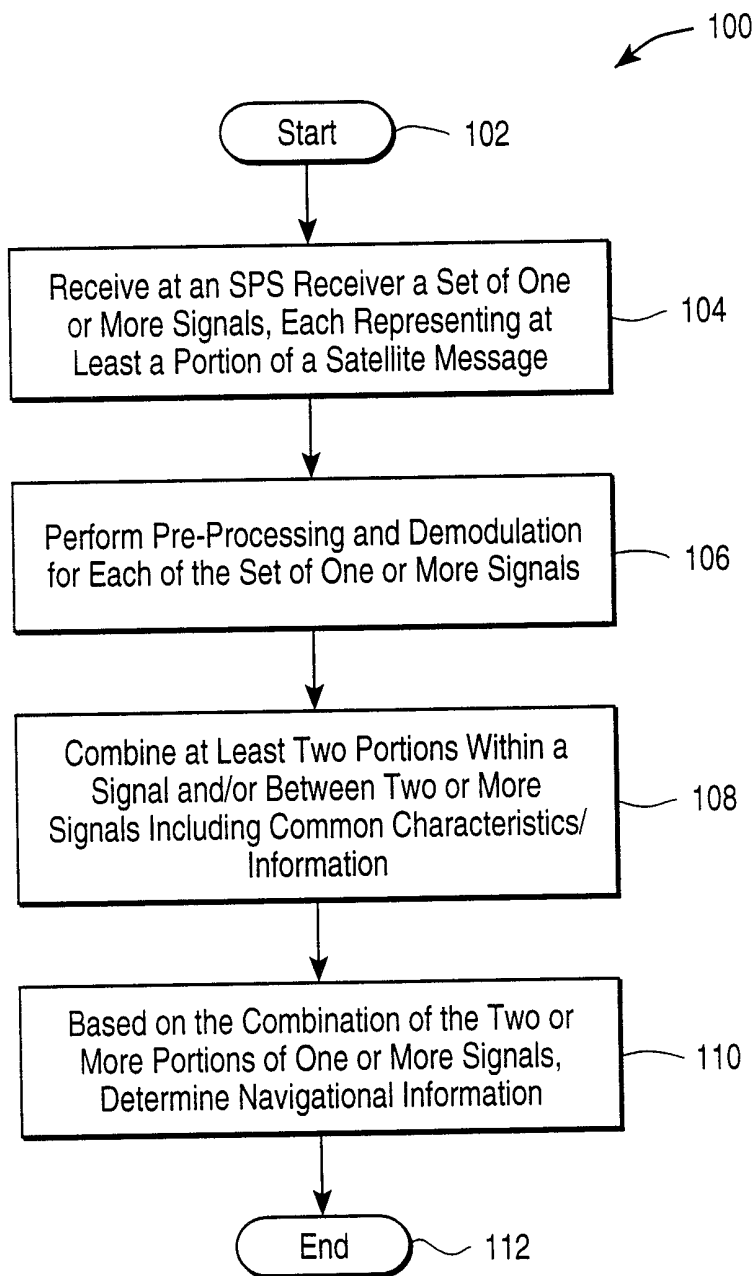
100

Start

102

Receive at an SPS Receiver a Set of One or More Signals, Each Representing at Least a Portion of a Satellite Message

104

Perform Pre-Processing and Demodulation for Each of the Set of One or More Signals

106

Combine at Least Two Portions Within a Signal and/or Between Two or More Signals Including Common Characteristics/ Information

108

Based on the Combination of the Two or More Portions of One or More Signals, Determine Navigational Information

110

End

112